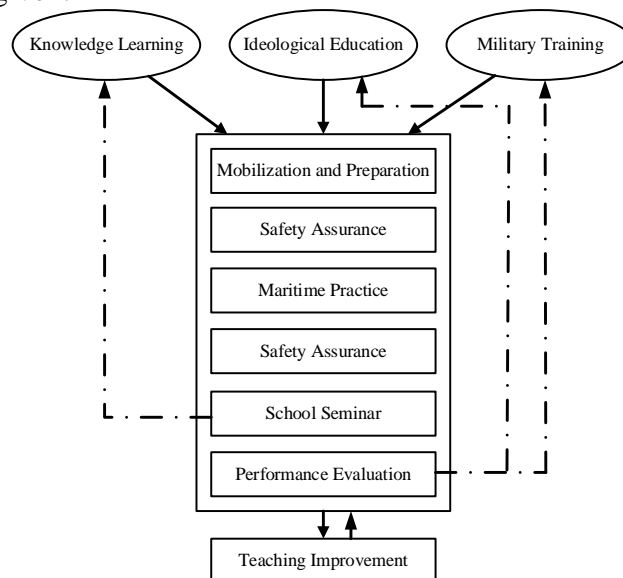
Knowledge Learning

Ideological Education

Military Training

Mobilization and Preparation

Safety Assurance

Maritime Practice

Safety Assurance

School Seminar

Performance Evaluation

Teaching Improvement